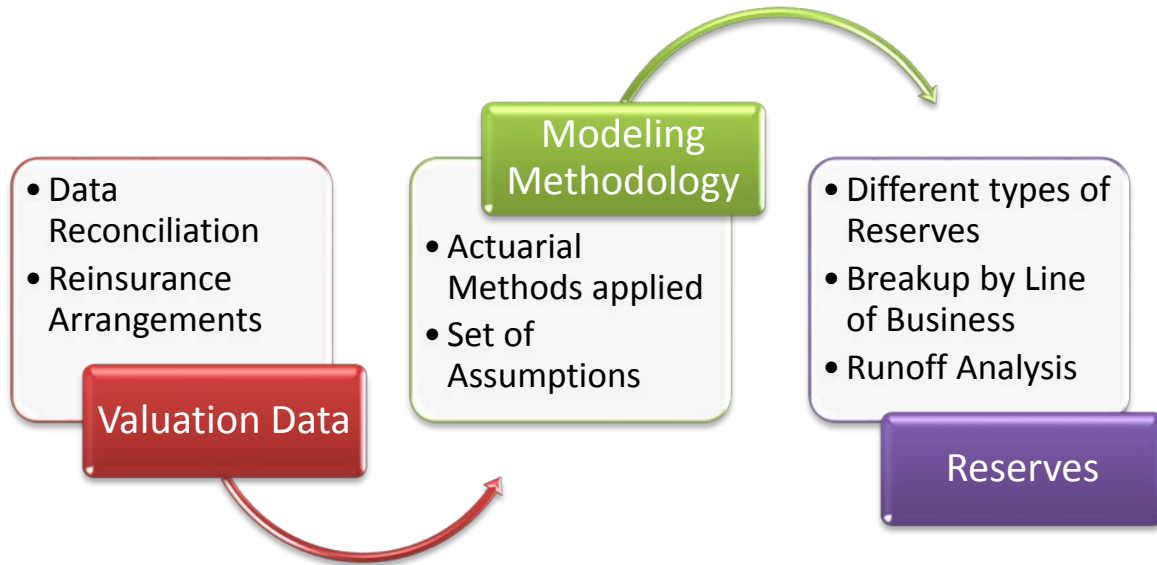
• Data Reconciliation
• Reinsurance Arrangements

Valuation Data

Modeling Methodology

• Actuarial Methods applied
• Set of Assumptions

• Different types of Reserves
• Breakup by Line of Business
• Runoff Analysis

Reserves